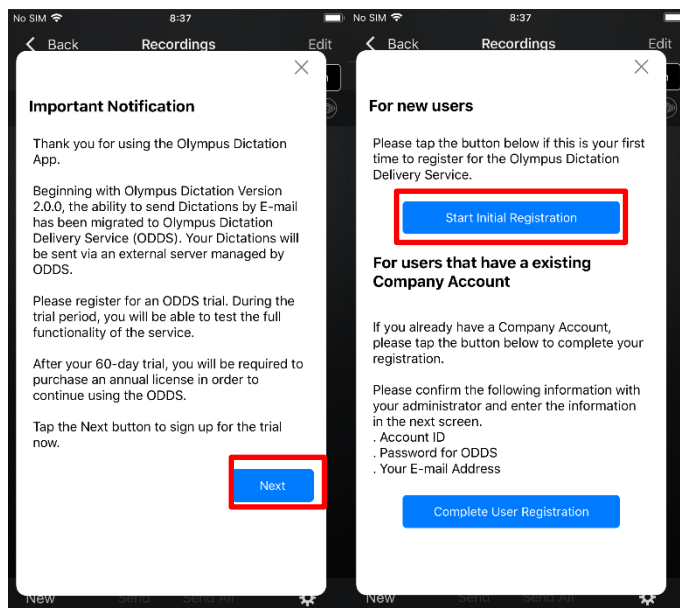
No SIM 8:37

Back Recordings Edit

Important Notification

Thank you for using the Olympus Dictation App.

Beginning with Olympus Dictation Version 2.0.0, the ability to send Dictations by E-mail has been migrated to Olympus Dictation Delivery Service (ODDS). Your Dictations will be sent via an external server managed by ODDS.

Please register for an ODDS trial. During the trial period, you will be able to test the full functionality of the service.

After your 60-day trial, you will be required to purchase an annual license in order to continue using the ODDS.

Tap the Next button to sign up for the trial now.

Next

New Send Send All

No SIM 8:37

Back Recordings Edit

For new users

Please tap the button below if this is your first time to register for the Olympus Dictation Delivery Service.

Start Initial Registration

For users that have a existing Company Account

If you already have a Company Account, please tap the button below to complete your registration.

Please confirm the following information with your administrator and enter the information in the next screen.
. Account ID
. Password for ODDS
. Your E-mail Address

Complete User Registration

New Send Send All